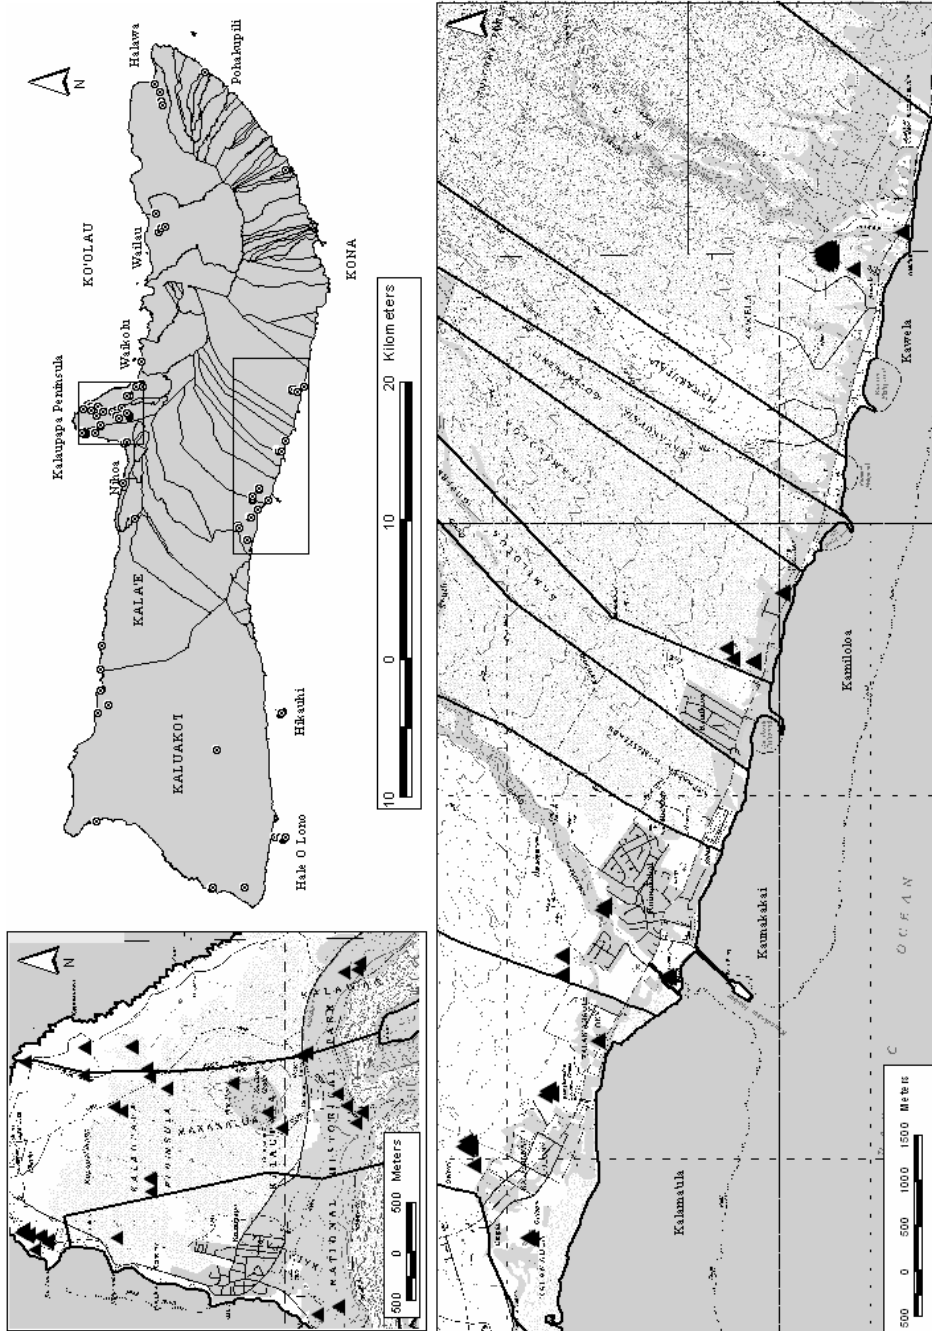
N

Halawa

Pohakupili

KO'OLAU

Wailau

Waikolu

Kalaupapa Peninsula

Nihoa

KALA'E

KALUAKOI

Hikauhi

Hale O Lono

KONA

10 0 10 20 Kilometers

N

KALAUPAPA

PENINSULA

KALAUPAPA

NATIONAL

HISTORICAL

PARK

500 0 500 Meters

N

Kawela

Kamiloloa

Kaunakakai

Kalamaula

OCEAN

500 0 500 1000 1500 Meters